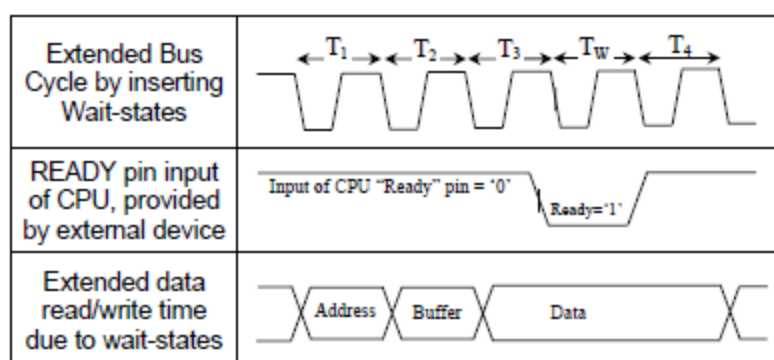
| | |
|---|---|
| Extended Bus Cycle by inserting Wait-states | $T_1$ $T_2$ $T_3$ $T_W$ $T_4$ |
| READY pin input of CPU, provided by external device | Input of CPU "Ready" pin = '0' Ready='1' |
| Extended data read/write time due to wait-states | Address Buffer Data |